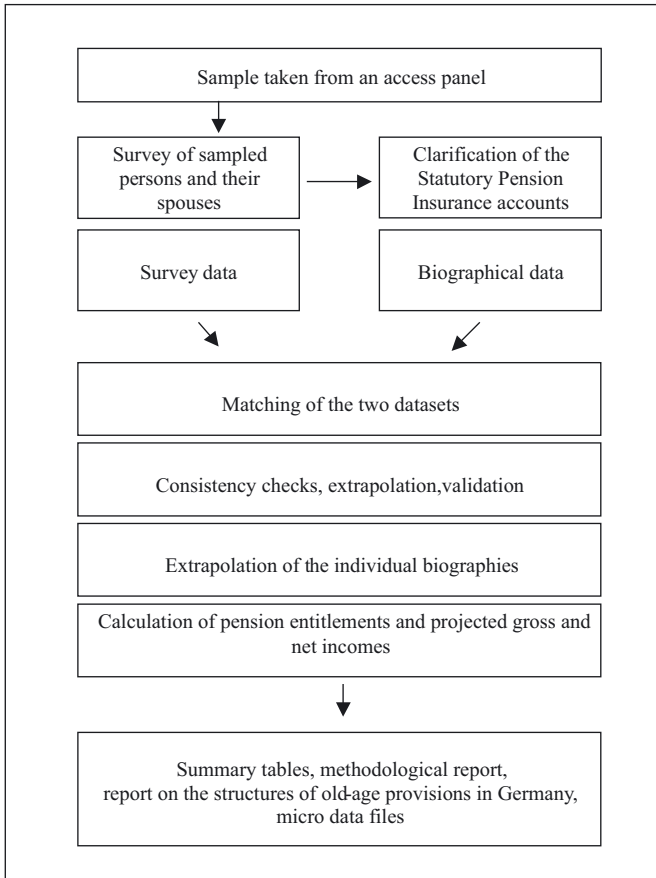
Sample taken from an access panel

Survey of sampled persons and their spouses

Clarification of the Statutory Pension Insurance accounts

Survey data

Biographical data

Matching of the two datasets

Consistency checks, extrapolation,validation

Extrapolation of the individual biographies

Calculation of pension entitlements and projected gross and net incomes

Summary tables, methodological report, report on the structures of old-age provisions in Germany, micro data files